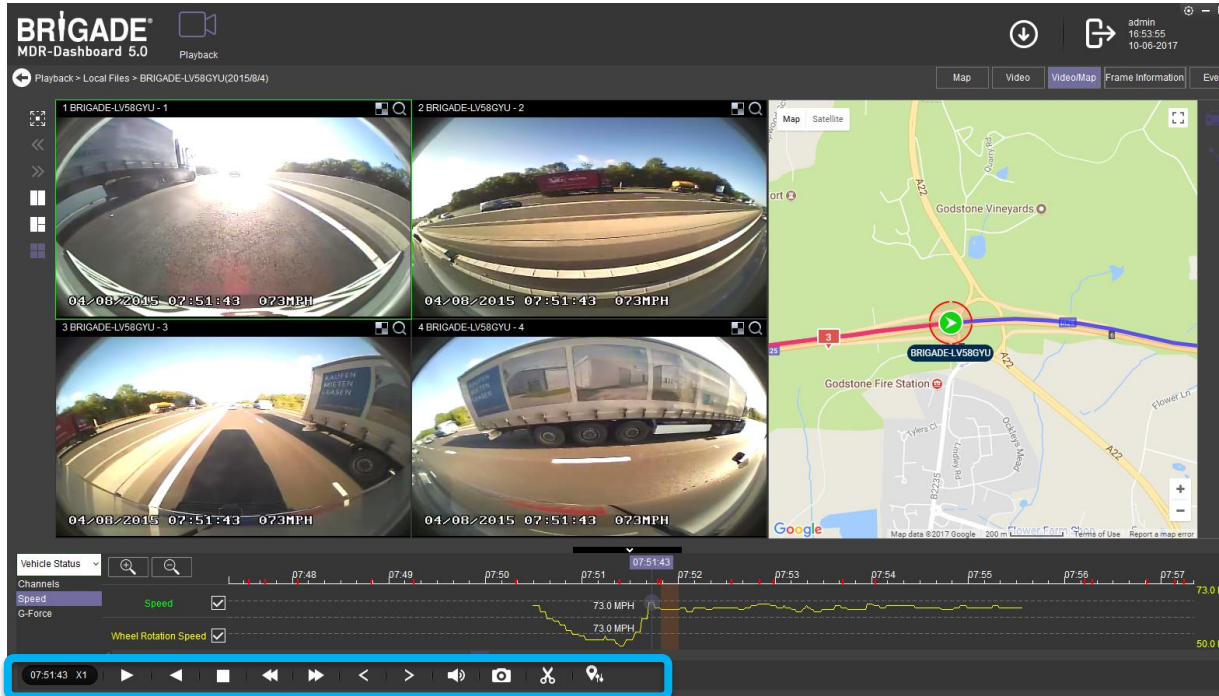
BRIGADE
MDR-Dashboard 5.0
Playback
admin
16:53:55
10-06-2017
Playback > Local Files > BRIGADE-LV58GYU(2015/8/4)
Map | Video | Video/Map | Frame Information | Eve

1 BRIGADE-LV58GYU - 1
04/08/2015 07:51:43 073MPH
2 BRIGADE-LV58GYU - 2
04/08/2015 07:51:43 073MPH
3 BRIGADE-LV58GYU - 3
04/08/2015 07:51:43 073MPH
4 BRIGADE-LV58GYU - 4
04/08/2015 07:51:43 073MPH

Map | Satellite
A22
Godstone Vineyards
ort
3
25
BRIGADE-LV58GYU
A22
Godstone Fire Station
Tylers Cl
Lindley Rd
Ockleys Mead
B2235
A22
Flower Ln
Google
Map data ©2017 Google 200 m Terms of Use Report a map error

Vehicle Status
Channels
Speed
G-Force
07:51:43
07:48 07:49 07:50 07:51 07:52 07:53 07:54 07:55 07:56 07:57
Speed
Wheel Rotation Speed
73.0 MPH
73.0 MPH
73.0
50.0
07:51:43 X1